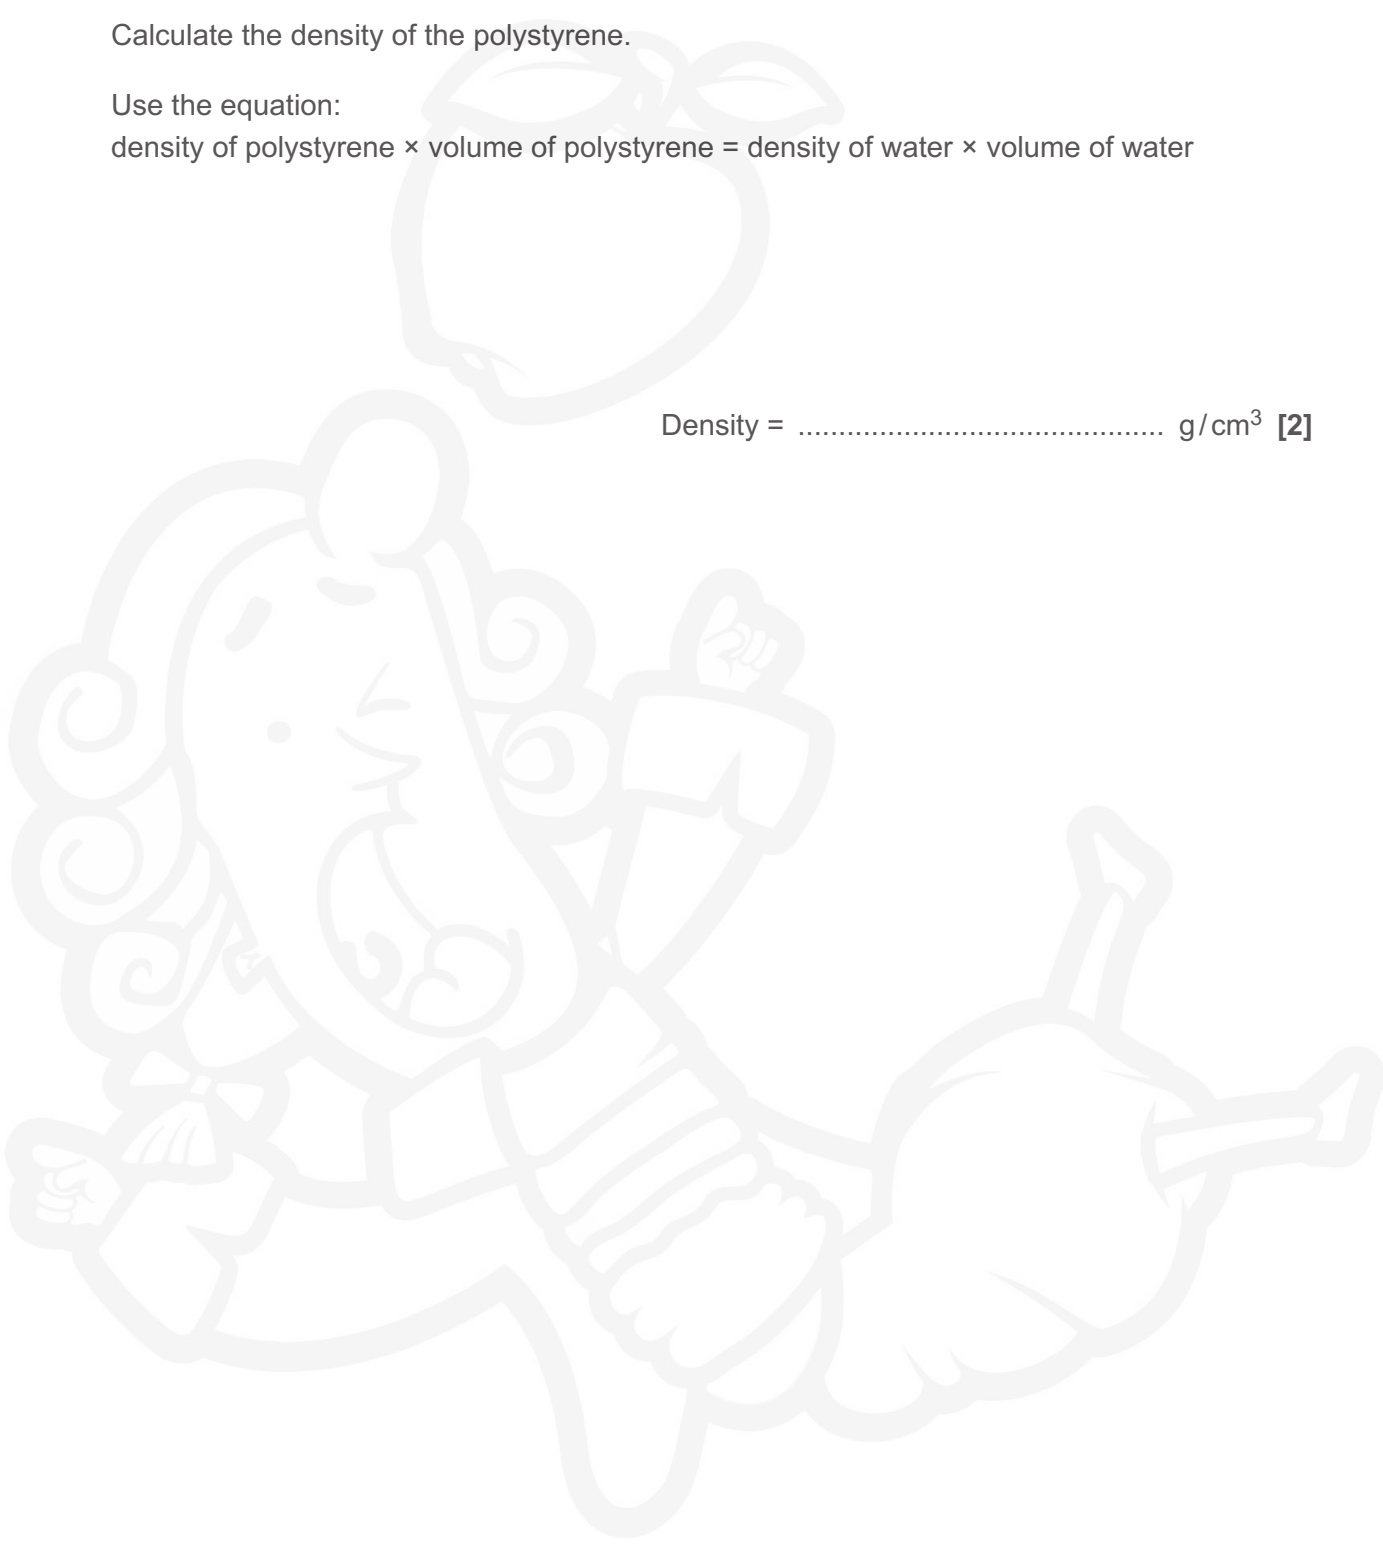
Calculate the density of the polystyrene.

Use the equation:
density of polystyrene × volume of polystyrene = density of water × volume of water

Density = ............................................ g / $cm^3$ **[2]**